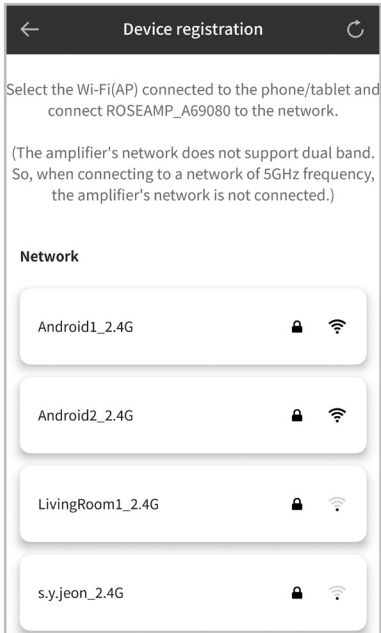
Device registration

Select the Wi-Fi(AP) connected to the phone/tablet and connect ROSEAMP_A69080 to the network.

(The amplifier's network does not support dual band. So, when connecting to a network of 5GHz frequency, the amplifier's network is not connected.)

Network

Android1_2.4G

Android2_2.4G

LivingRoom1_2.4G

s.y.jeon_2.4G